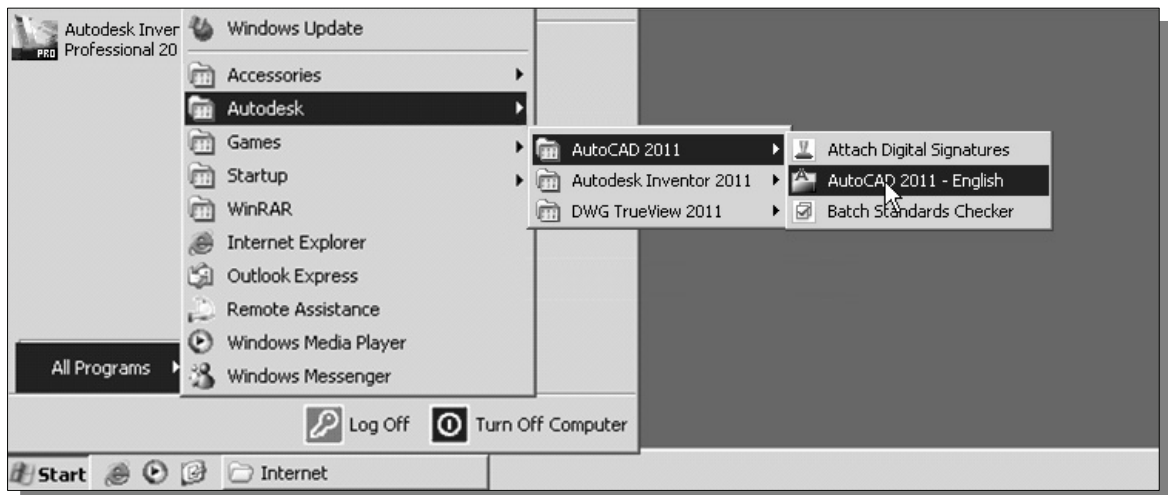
Autodesk Inver
Professional 20
PRO
Windows Update
Accessories
Autodesk
Games
Startup
WinRAR
Internet Explorer
Outlook Express
Remote Assistance
Windows Media Player
Windows Messenger
All Programs
AutoCAD 2011
Autodesk Inventor 2011
DWG TrueView 2011
Attach Digital Signatures
AutoCAD 2011 - English
Batch Standards Checker
Log Off
Turn Off Computer
Start
Internet